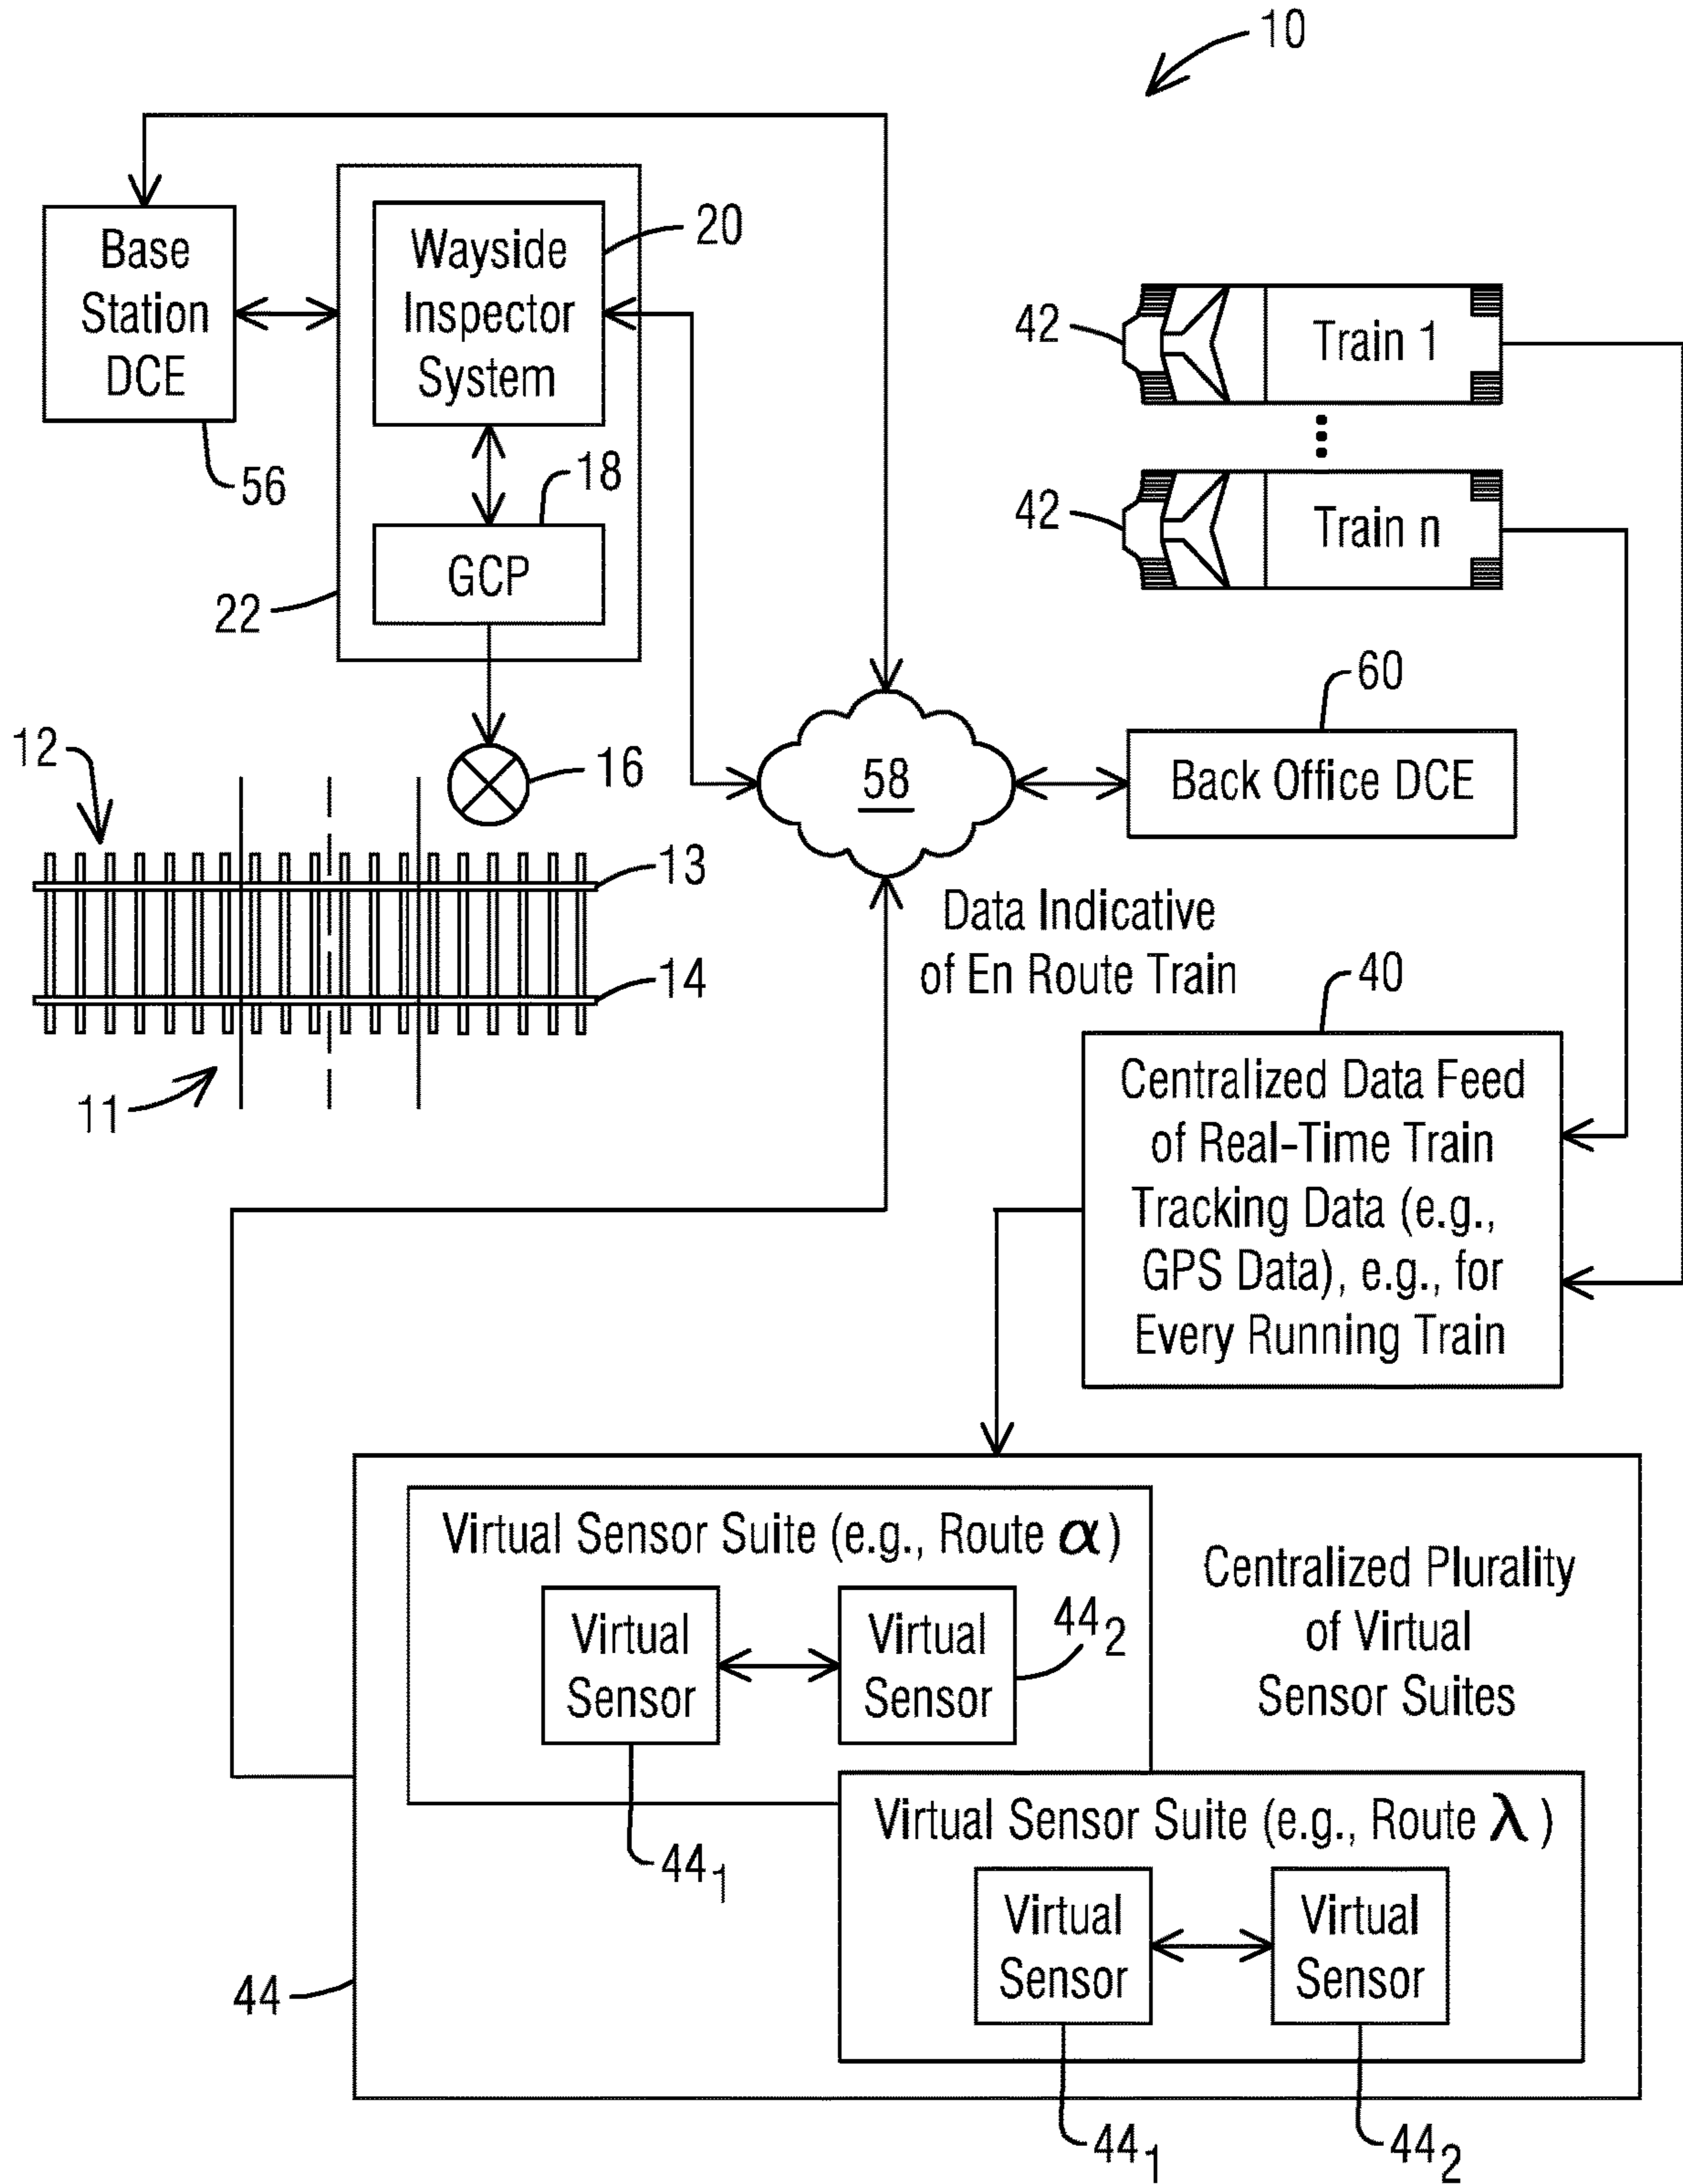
10

Base Station DCE

56

Wayside Inspector System

20

18

GCP

22

16

12

13

14

11

42

Train 1

42

Train n

58

60

Back Office DCE

Data Indicative of En Route Train

40

Centralized Data Feed of Real-Time Train Tracking Data (e.g., GPS Data), e.g., for Every Running Train

Virtual Sensor Suite (e.g., Route $\alpha$)

Virtual Sensor

Virtual Sensor

$44_2$

Centralized Plurality of Virtual Sensor Suites

$44_1$

Virtual Sensor Suite (e.g., Route $\lambda$)

Virtual Sensor

Virtual Sensor

44

$44_1$

$44_2$